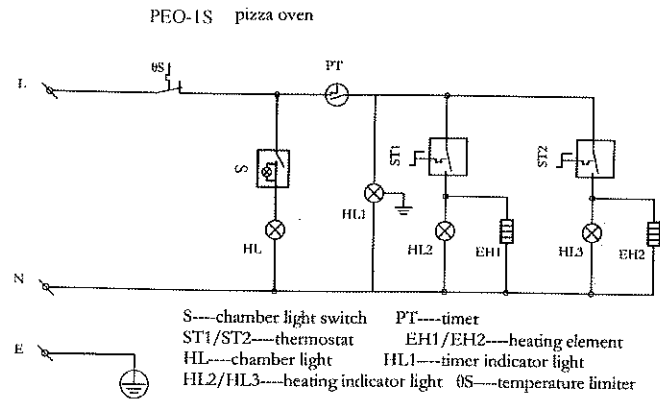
PEO-1S pizza oven

L

θS

PT

S

ST1

ST2

HL

HL1

HL2

EH1

HL3

EH2

N

E

S----chamber light switch PT----timer
ST1/ST2----thermostat EH1/EH2----heating element
HL----chamber light HL1----timer indicator light
HL2/HL3----heating indicator light θS----temperature limiter